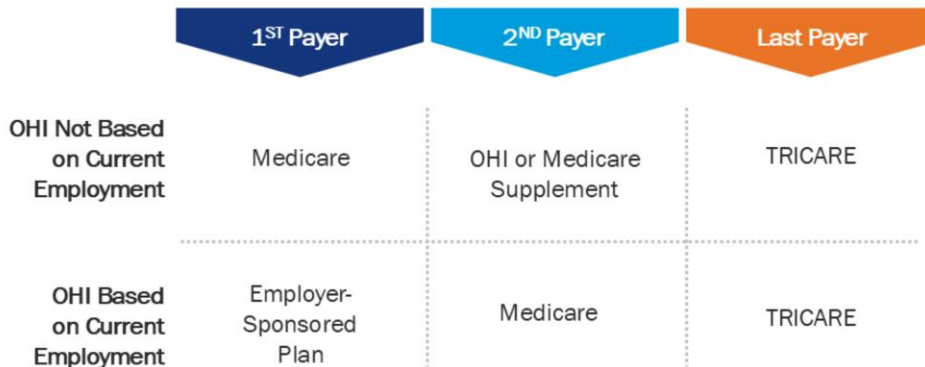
|  | 1$^{ST}$ Payer | 2$^{ND}$ Payer | Last Payer |
|---|---|---|---|
| OHI Not Based on Current Employment | Medicare | OHI or Medicare Supplement | TRICARE |
| OHI Based on Current Employment | Employer-Sponsored Plan | Medicare | TRICARE |